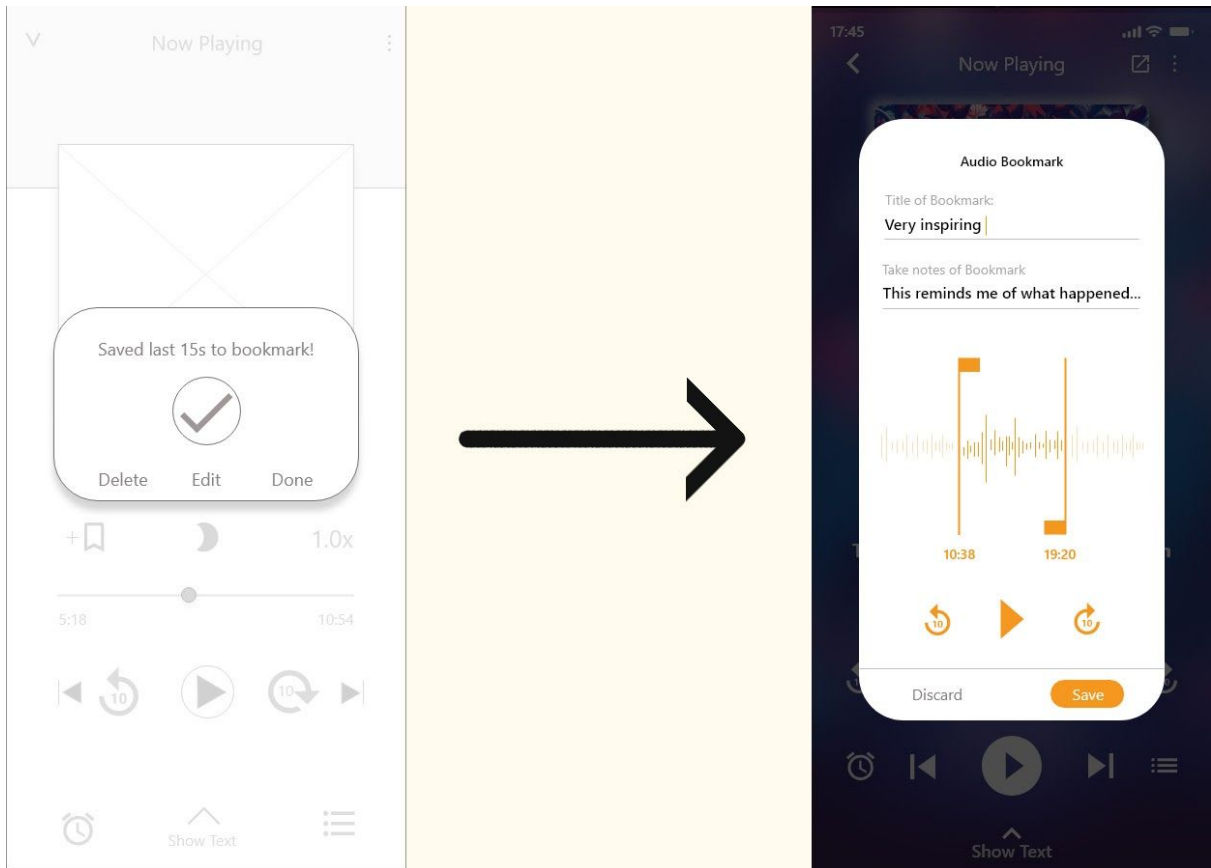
V Now Playing

Saved last 15s to bookmark!

Delete Edit Done

+ 1.0x

5:18 10:54

10 10

Show Text

17:45

Now Playing

Audio Bookmark

Title of Bookmark:

Very inspiring

Take notes of Bookmark

This reminds me of what happened...

10:38 19:20

10 10

Discard Save

Show Text